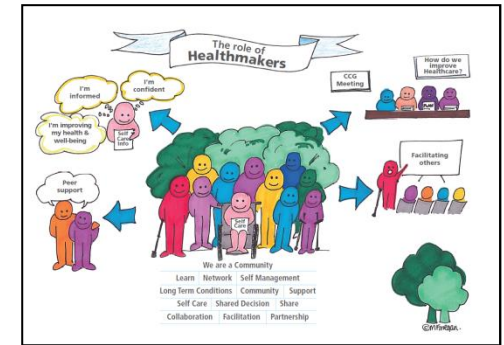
The role of
Healthmakers

I'm informed

I'm confident

I'm improving my health & well-being

Self Care Info

CCG Meeting

How do we improve Healthcare?

Facilitating others

Peer support

Self Care

We are a Community

Learn | Network | Self Management
Long Term Conditions | Community | Support
Self Care | Shared Decision | Share
Collaboration | Facilitation | Partnership

©M.Fenton